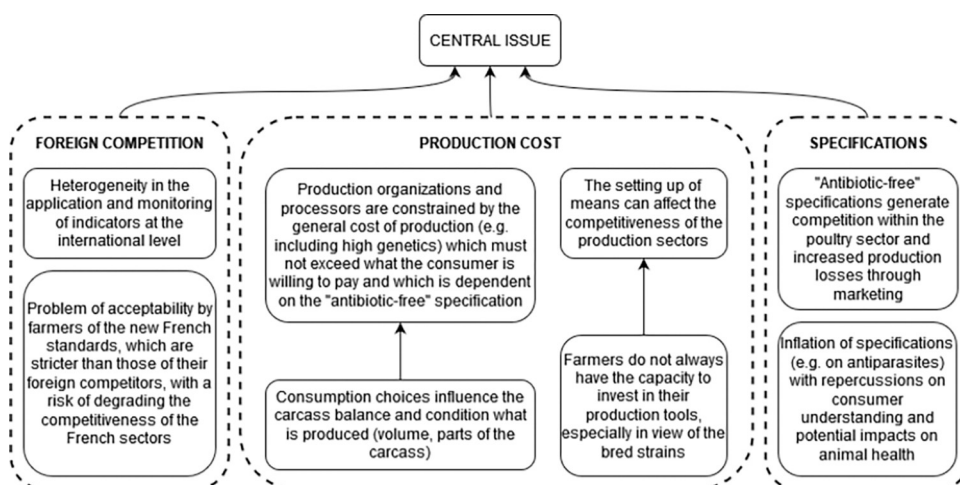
CENTRAL ISSUE

FOREIGN COMPETITION

Heterogeneity in the application and monitoring of indicators at the international level

Problem of acceptability by farmers of the new French standards, which are stricter than those of their foreign competitors, with a risk of degrading the competitiveness of the French sectors

PRODUCTION COST

Production organizations and processors are constrained by the general cost of production (e.g. including high genetics) which must not exceed what the consumer is willing to pay and which is dependent on the "antibiotic-free" specification

Consumption choices influence the carcass balance and condition what is produced (volume, parts of the carcass)

The setting up of means can affect the competitiveness of the production sectors

Farmers do not always have the capacity to invest in their production tools, especially in view of the bred strains

SPECIFICATIONS

"Antibiotic-free" specifications generate competition within the poultry sector and increased production losses through marketing

Inflation of specifications (e.g. on antiparasites) with repercussions on consumer understanding and potential impacts on animal health